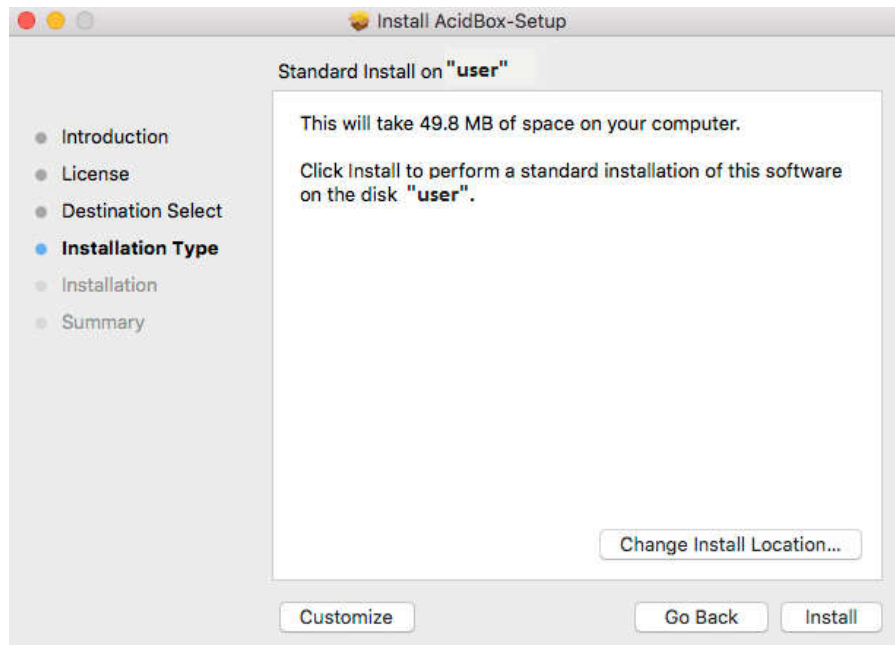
Install AcidBox-Setup

Standard Install on "user"

Introduction
License
Destination Select
Installation Type
Installation
Summary

This will take 49.8 MB of space on your computer.

Click Install to perform a standard installation of this software on the disk "user".

Change Install Location...

Customize

Go Back

Install